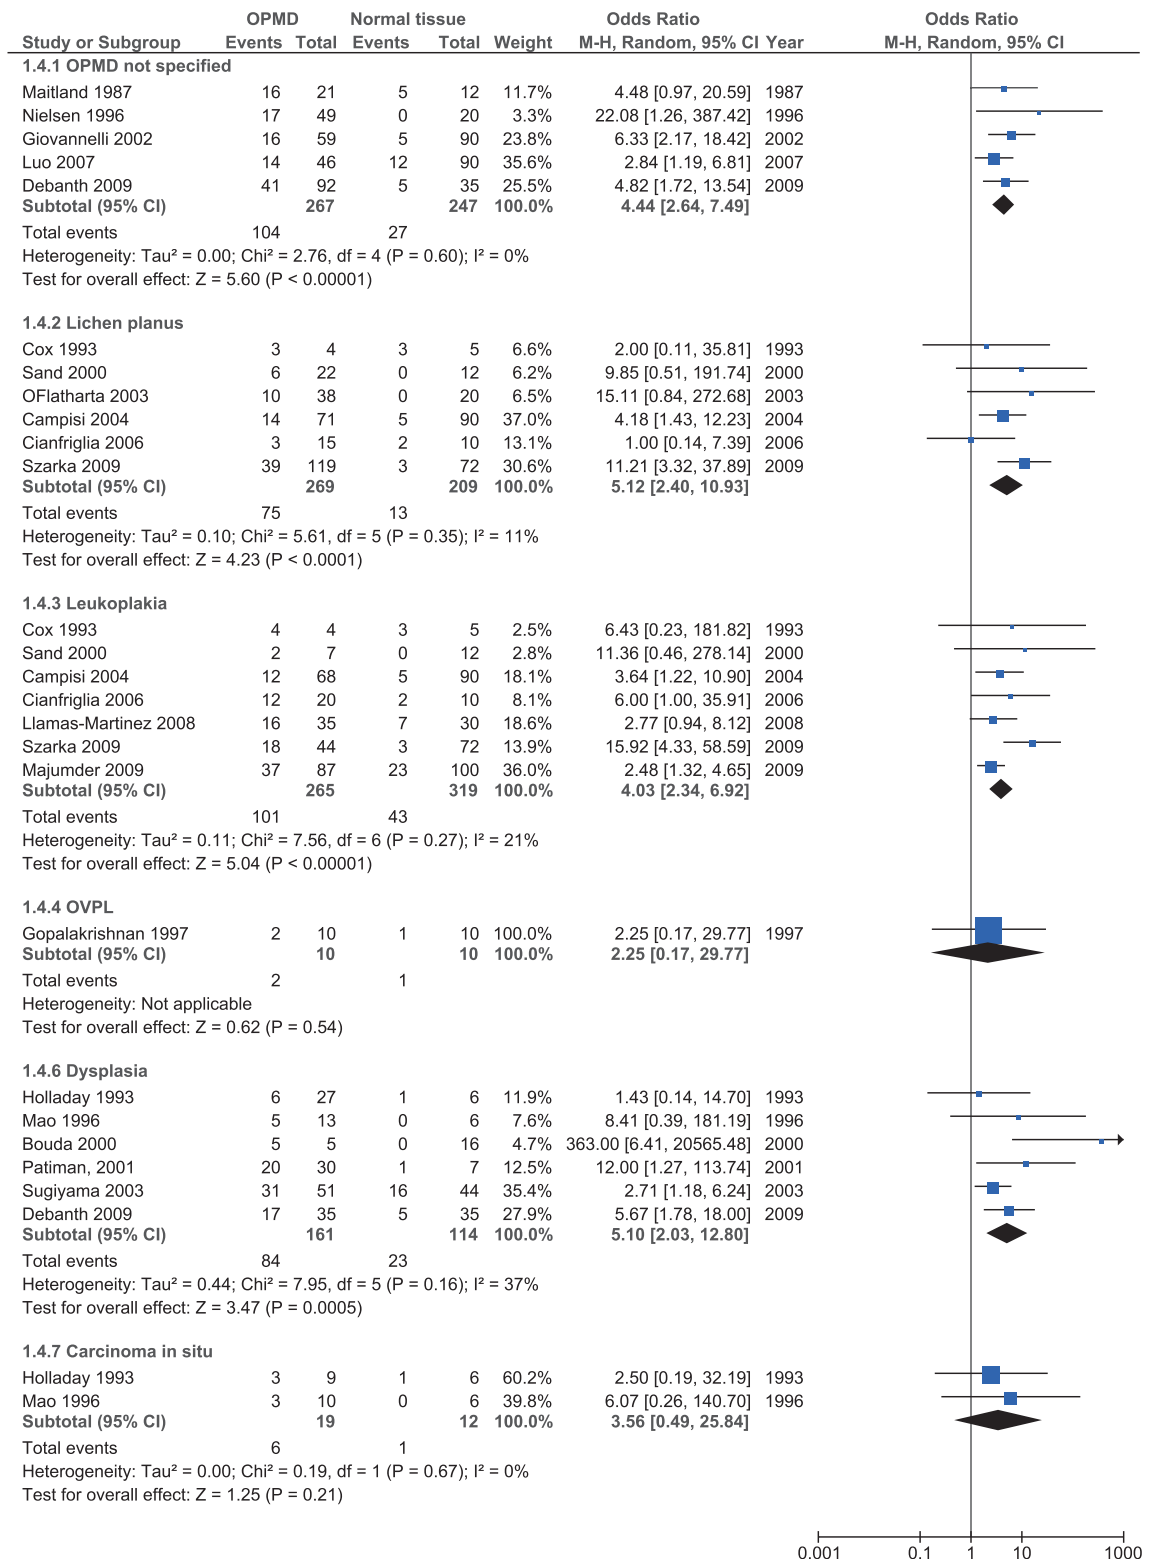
| Study or Subgroup | OPMD Events | OPMD Total | Normal tissue Events | Normal tissue Total | Weight | Odds Ratio M-H, Random, 95% CI | Year |
|---|---|---|---|---|---|---|---|
| **1.4.1 OPMD not specified** | | | | | | | |
| Maitland 1987 | 16 | 21 | 5 | 12 | 11.7% | 4.48 [0.97, 20.59] | 1987 |
| Nielsen 1996 | 17 | 49 | 0 | 20 | 3.3% | 22.08 [1.26, 387.42] | 1996 |
| Giovannelli 2002 | 16 | 59 | 5 | 90 | 23.8% | 6.33 [2.17, 18.42] | 2002 |
| Luo 2007 | 14 | 46 | 12 | 90 | 35.6% | 2.84 [1.19, 6.81] | 2007 |
| Debanth 2009 | 41 | 92 | 5 | 35 | 25.5% | 4.82 [1.72, 13.54] | 2009 |
| **Subtotal (95% CI)** | | **267** | | **247** | **100.0%** | **4.44 [2.64, 7.49]** | |
| Total events | 104 | | 27 | | | | |
| Heterogeneity: Tau² = 0.00; Chi² = 2.76, df = 4 (P = 0.60); I² = 0% | | | | | | | |
| Test for overall effect: Z = 5.60 (P < 0.00001) | | | | | | | |
| **1.4.2 Lichen planus** | | | | | | | |
| Cox 1993 | 3 | 4 | 3 | 5 | 6.6% | 2.00 [0.11, 35.81] | 1993 |
| Sand 2000 | 6 | 22 | 0 | 12 | 6.2% | 9.85 [0.51, 191.74] | 2000 |
| OFlatharta 2003 | 10 | 38 | 0 | 20 | 6.5% | 15.11 [0.84, 272.68] | 2003 |
| Campisi 2004 | 14 | 71 | 5 | 90 | 37.0% | 4.18 [1.43, 12.23] | 2004 |
| Cianfriglia 2006 | 3 | 15 | 2 | 10 | 13.1% | 1.00 [0.14, 7.39] | 2006 |
| Szarka 2009 | 39 | 119 | 3 | 72 | 30.6% | 11.21 [3.32, 37.89] | 2009 |
| **Subtotal (95% CI)** | | **269** | | **209** | **100.0%** | **5.12 [2.40, 10.93]** | |
| Total events | 75 | | 13 | | | | |
| Heterogeneity: Tau² = 0.10; Chi² = 5.61, df = 5 (P = 0.35); I² = 11% | | | | | | | |
| Test for overall effect: Z = 4.23 (P < 0.0001) | | | | | | | |
| **1.4.3 Leukoplakia** | | | | | | | |
| Cox 1993 | 4 | 4 | 3 | 5 | 2.5% | 6.43 [0.23, 181.82] | 1993 |
| Sand 2000 | 2 | 7 | 0 | 12 | 2.8% | 11.36 [0.46, 278.14] | 2000 |
| Campisi 2004 | 12 | 68 | 5 | 90 | 18.1% | 3.64 [1.22, 10.90] | 2004 |
| Cianfriglia 2006 | 12 | 20 | 2 | 10 | 8.1% | 6.00 [1.00, 35.91] | 2006 |
| Llamas-Martinez 2008 | 16 | 35 | 7 | 30 | 18.6% | 2.77 [0.94, 8.12] | 2008 |
| Szarka 2009 | 18 | 44 | 3 | 72 | 13.9% | 15.92 [4.33, 58.59] | 2009 |
| Majumder 2009 | 37 | 87 | 23 | 100 | 36.0% | 2.48 [1.32, 4.65] | 2009 |
| **Subtotal (95% CI)** | | **265** | | **319** | **100.0%** | **4.03 [2.34, 6.92]** | |
| Total events | 101 | | 43 | | | | |
| Heterogeneity: Tau² = 0.11; Chi² = 7.56, df = 6 (P = 0.27); I² = 21% | | | | | | | |
| Test for overall effect: Z = 5.04 (P < 0.00001) | | | | | | | |
| **1.4.4 OVPL** | | | | | | | |
| Gopalakrishnan 1997 | 2 | 10 | 1 | 10 | 100.0% | 2.25 [0.17, 29.77] | 1997 |
| **Subtotal (95% CI)** | | **10** | | **10** | **100.0%** | **2.25 [0.17, 29.77]** | |
| Total events | 2 | | 1 | | | | |
| Heterogeneity: Not applicable | | | | | | | |
| Test for overall effect: Z = 0.62 (P = 0.54) | | | | | | | |
| **1.4.6 Dysplasia** | | | | | | | |
| Holladay 1993 | 6 | 27 | 1 | 6 | 11.9% | 1.43 [0.14, 14.70] | 1993 |
| Mao 1996 | 5 | 13 | 0 | 6 | 7.6% | 8.41 [0.39, 181.19] | 1996 |
| Bouda 2000 | 5 | 5 | 0 | 16 | 4.7% | 363.00 [6.41, 20565.48] | 2000 |
| Patiman, 2001 | 20 | 30 | 1 | 7 | 12.5% | 12.00 [1.27, 113.74] | 2001 |
| Sugiyama 2003 | 31 | 51 | 16 | 44 | 35.4% | 2.71 [1.18, 6.24] | 2003 |
| Debanth 2009 | 17 | 35 | 5 | 35 | 27.9% | 5.67 [1.78, 18.00] | 2009 |
| **Subtotal (95% CI)** | | **161** | | **114** | **100.0%** | **5.10 [2.03, 12.80]** | |
| Total events | 84 | | 23 | | | | |
| Heterogeneity: Tau² = 0.44; Chi² = 7.95, df = 5 (P = 0.16); I² = 37% | | | | | | | |
| Test for overall effect: Z = 3.47 (P = 0.0005) | | | | | | | |
| **1.4.7 Carcinoma in situ** | | | | | | | |
| Holladay 1993 | 3 | 9 | 1 | 6 | 60.2% | 2.50 [0.19, 32.19] | 1993 |
| Mao 1996 | 3 | 10 | 0 | 6 | 39.8% | 6.07 [0.26, 140.70] | 1996 |
| **Subtotal (95% CI)** | | **19** | | **12** | **100.0%** | **3.56 [0.49, 25.84]** | |
| Total events | 6 | | 1 | | | | |
| Heterogeneity: Tau² = 0.00; Chi² = 0.19, df = 1 (P = 0.67); I² = 0% | | | | | | | |
| Test for overall effect: Z = 1.25 (P = 0.21) | | | | | | | |

Odds Ratio
M-H, Random, 95% CI

0.001 0.1 1 10 1000